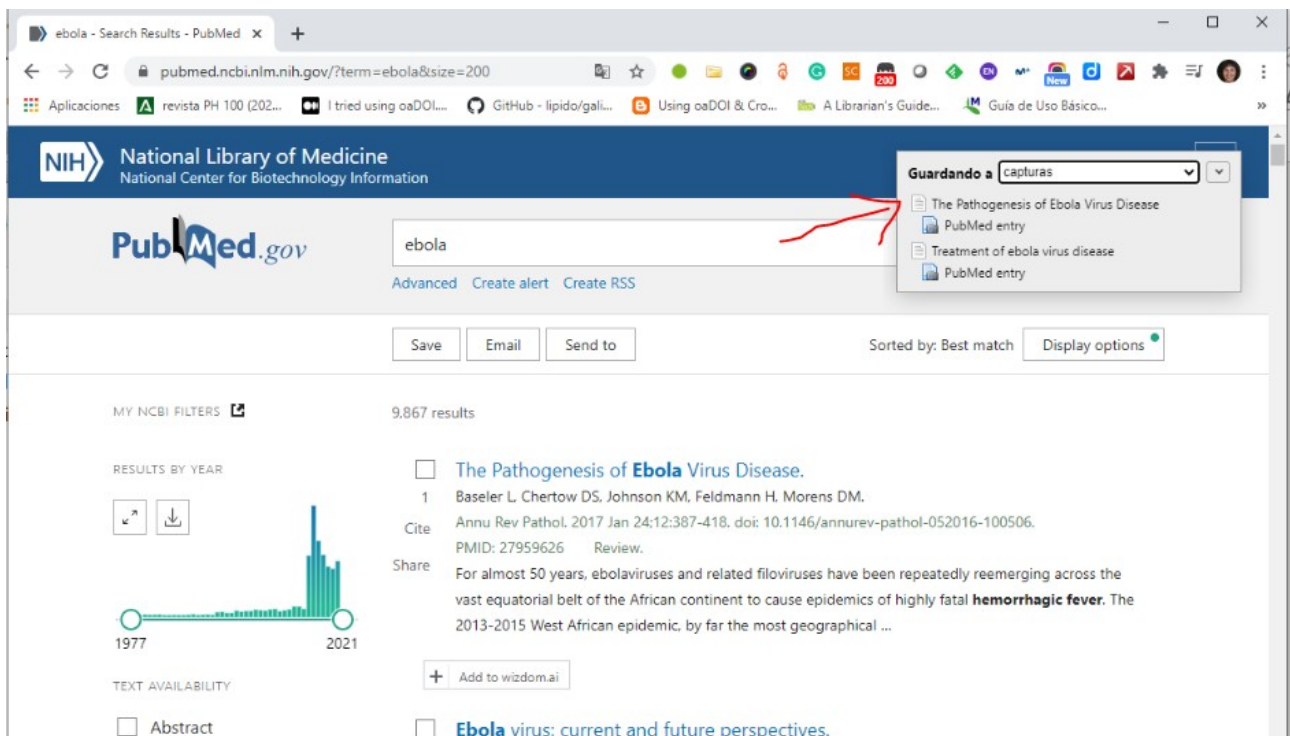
ebola - Search Results - PubMed ×
+
pubmed.ncbi.nlm.nih.gov/?term=ebola&size=200
200
New
Aplicaciones revista PH 100 (202... I tried using oaDOI... GitHub - lipido/gali... Using oaDOI & Cro... A Librarian's Guide... Guía de Uso Básico...

NIH National Library of Medicine
National Center for Biotechnology Information

Guardando a capturas
The Pathogenesis of Ebola Virus Disease
PubMed entry
Treatment of ebola virus disease
PubMed entry

PubMed.gov
ebola
Advanced Create alert Create RSS

Save Email Send to
Sorted by: Best match Display options

MY NCBI FILTERS
9,867 results

RESULTS BY YEAR
1977 2021

The Pathogenesis of Ebola Virus Disease.
1
Baseler L, Chertow DS, Johnson KM, Feldmann H, Morens DM.
Cite
Annu Rev Pathol. 2017 Jan 24;12:387-418. doi: 10.1146/annurev-pathol-052016-100506.
PMID: 27959626 Review.
Share
For almost 50 years, ebolaviruses and related filoviruses have been repeatedly reemerging across the vast equatorial belt of the African continent to cause epidemics of highly fatal **hemorrhagic fever**. The 2013-2015 West African epidemic, by far the most geographical ...

Add to wizdom.ai

TEXT AVAILABILITY
Abstract
Ebola virus: current and future perspectives.